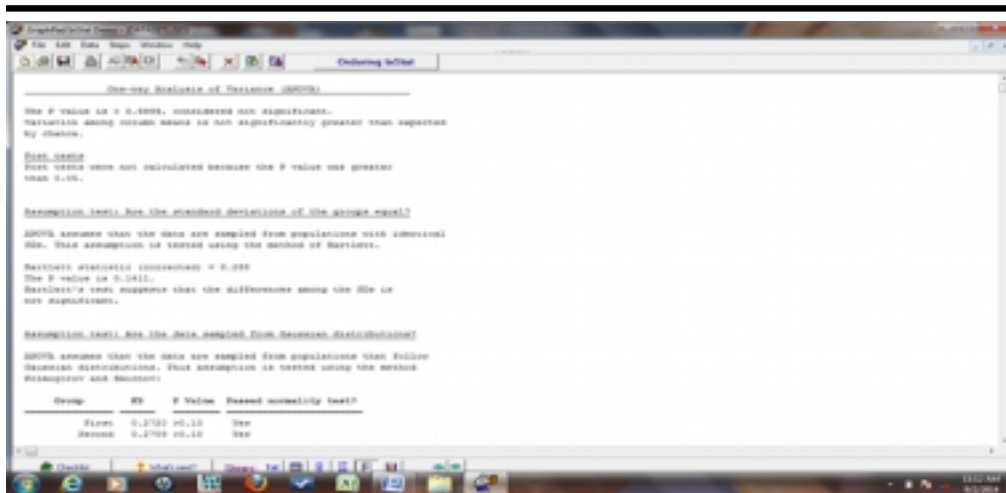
File Edit Data Steps Window Help

Ordering InStat

One-way Analysis of Variance (ANOVA)

The P value is = 0.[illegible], considered not significant.
Variation among column means is not significantly greater than expected by chance.

Post tests
Post tests were not calculated because the P value was greater than 0.05.

Assumption test: Are the standard deviations of the groups equal?

ANOVA assumes that the data are sampled from populations with identical SDs. This assumption is tested using the method of Bartlett.

Bartlett statistic (corrected) = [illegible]
The P value is 0.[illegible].
Bartlett's test suggests that the differences among the SDs is not significant.

Assumption test: Are the data sampled from Gaussian distributions?

ANOVA assumes that the data are sampled from populations that follow Gaussian distributions. This assumption is tested using the method Kolmogorov and Smirnov:

| Group | KS | P Value | Passed normality test? |
|---|---|---|---|
| First | 0.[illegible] | >0.10 | Yes |
| Second | 0.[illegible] | >0.10 | Yes |

Checklist
What's next?